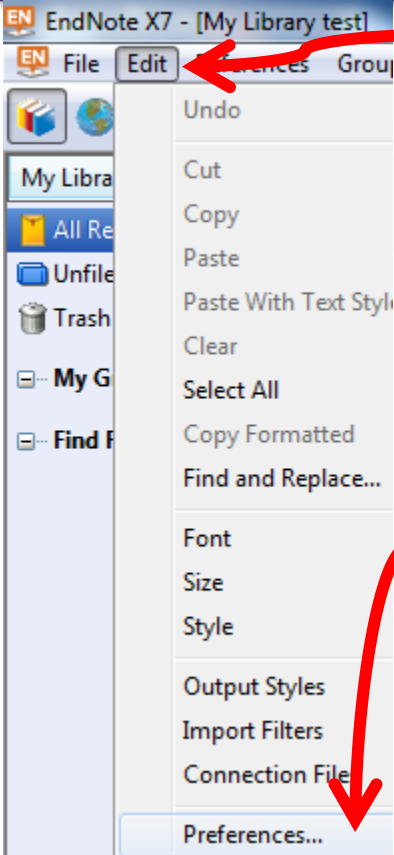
EndNote X7 - [My Library test]

File Edit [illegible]eferences Group

My Libra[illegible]

All Re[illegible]

Unfile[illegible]

Trash

My G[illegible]

Find F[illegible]

Undo

Cut

Copy

Paste

Paste With Text Style

Clear

Select All

Copy Formatted

Find and Replace...

Font

Size

Style

Output Styles

Import Filters

Connection File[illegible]

Preferences...